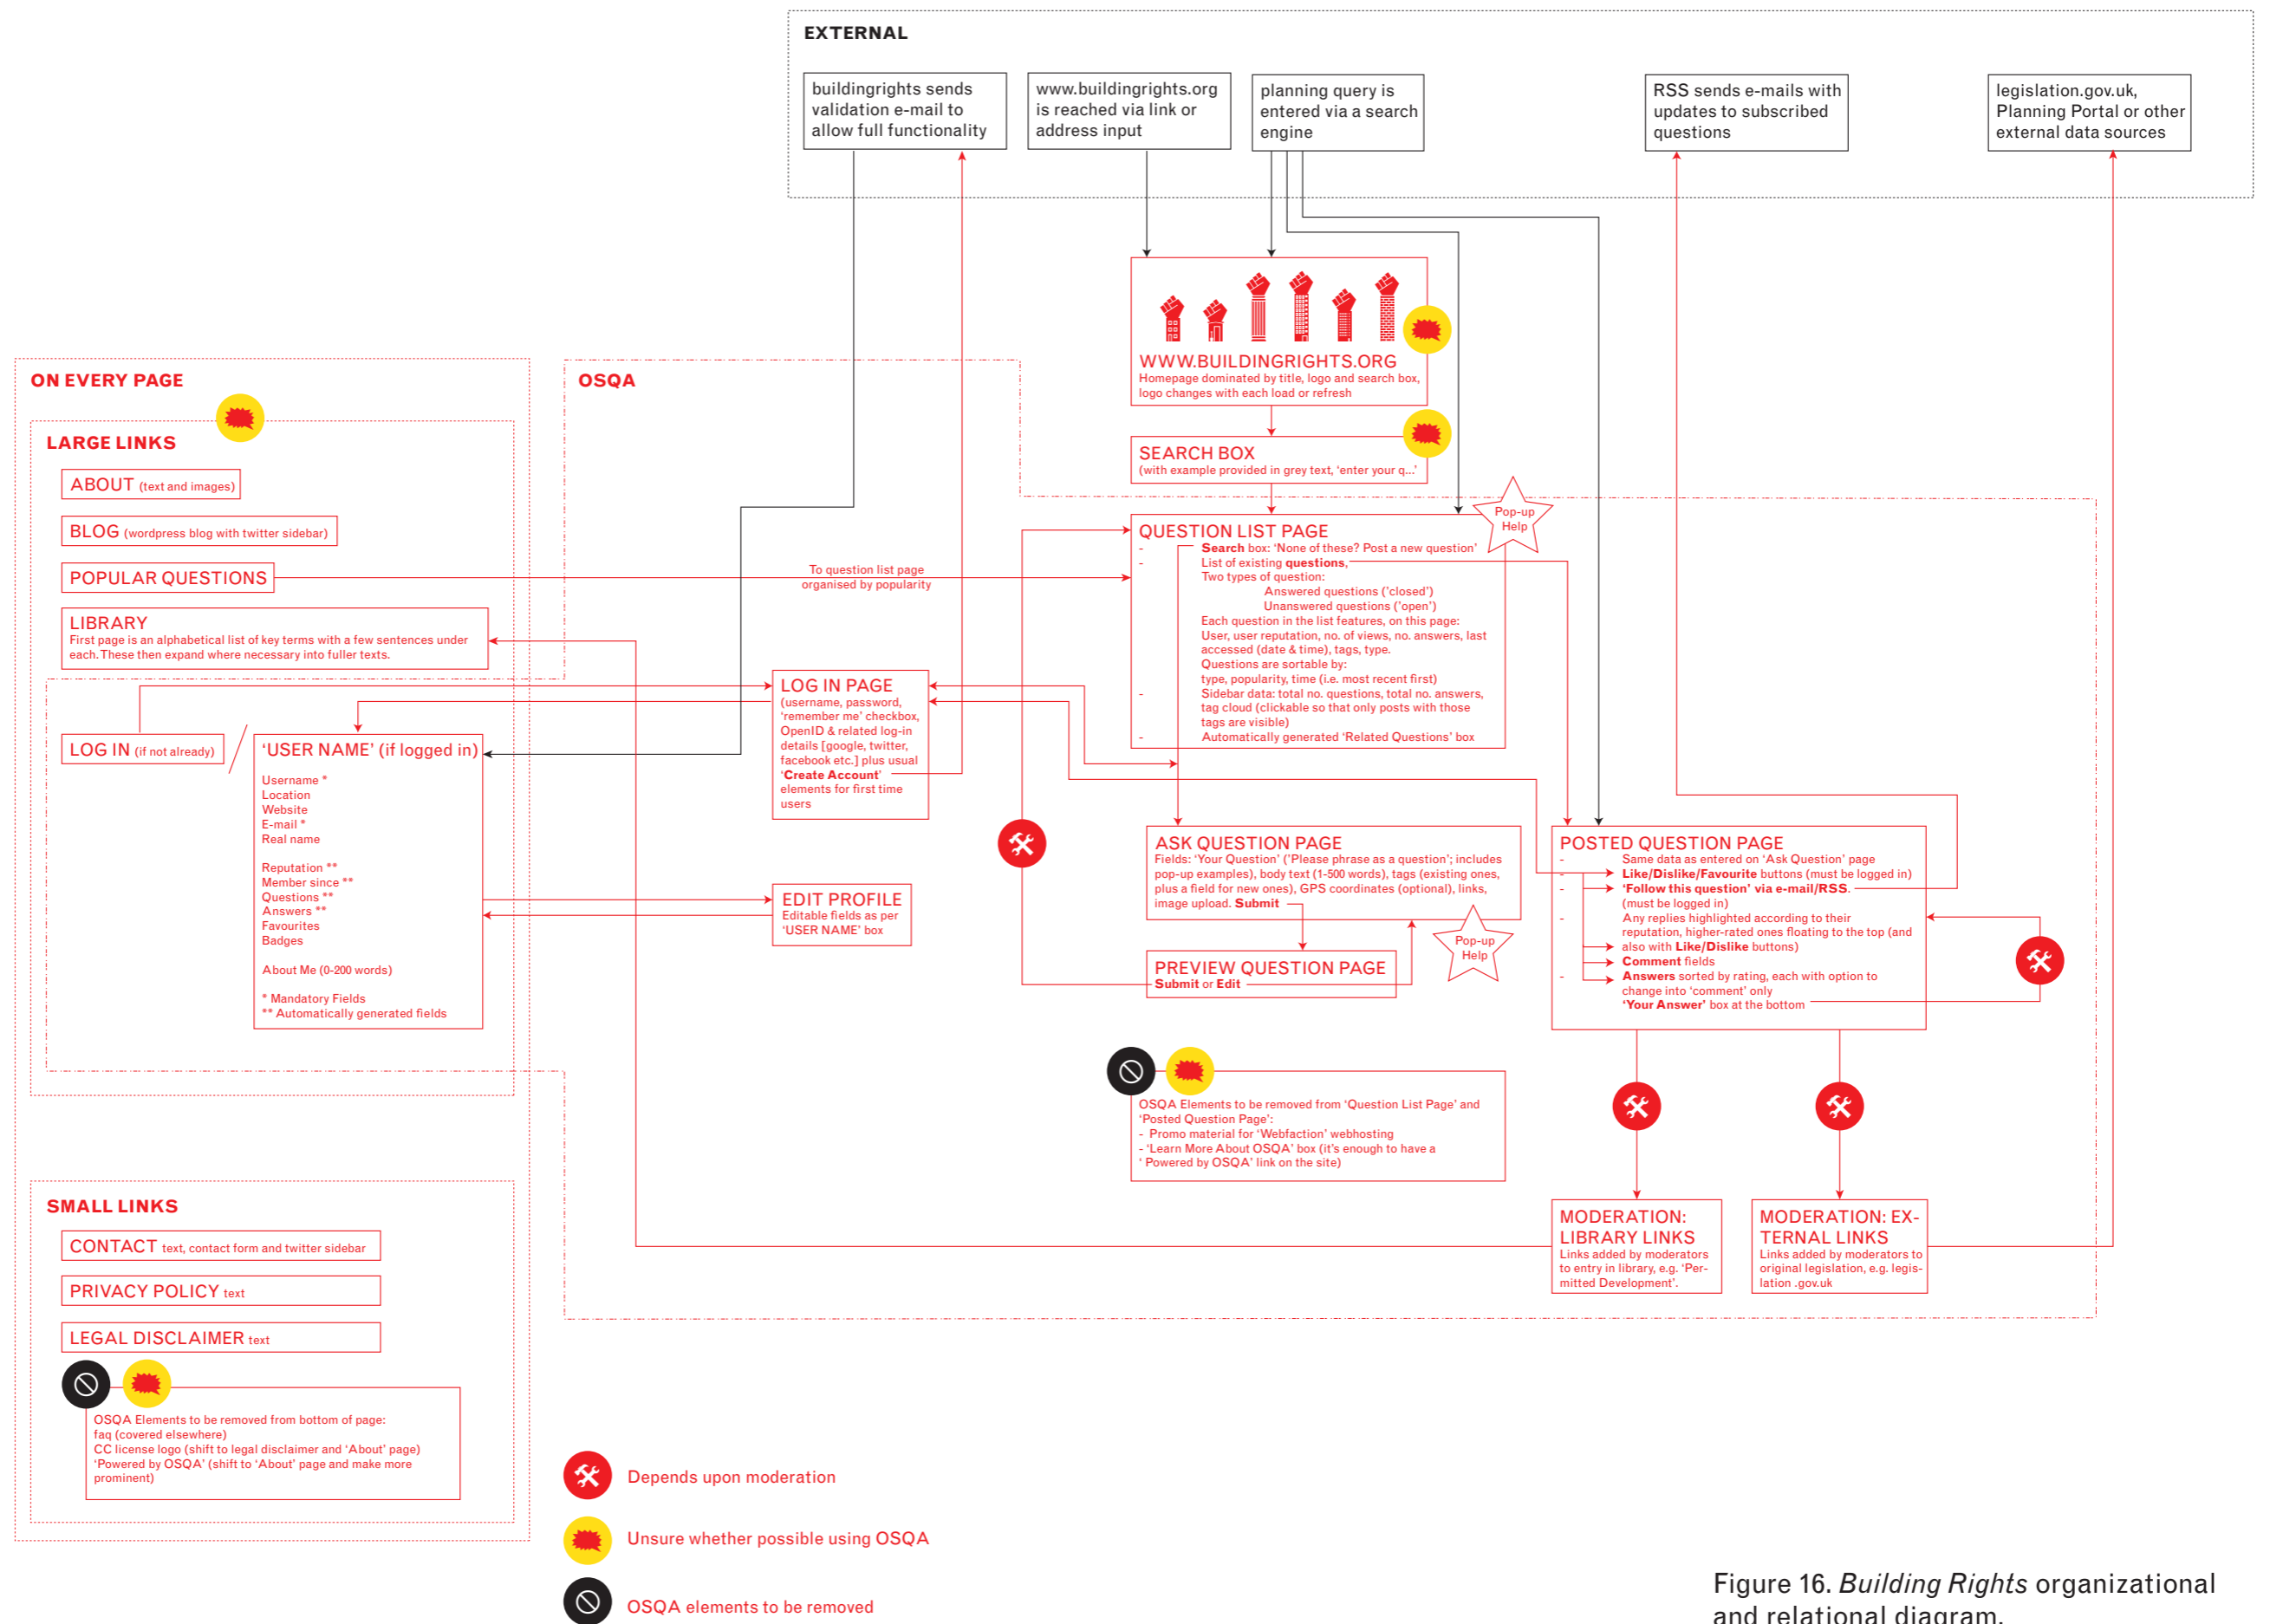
EXTERNAL

buildingrights sends validation e-mail to allow full functionality

www.buildingrights.org is reached via link or address input

planning query is entered via a search engine

RSS sends e-mails with updates to subscribed questions

legislation.gov.uk, Planning Portal or other external data sources

WWW.BUILDINGRIGHTS.ORG
Homepage dominated by title, logo and search box, logo changes with each load or refresh

SEARCH BOX
(with example provided in grey text, 'enter your q...'

ON EVERY PAGE

LARGE LINKS

ABOUT (text and images)

BLOG (wordpress blog with twitter sidebar)

POPULAR QUESTIONS

LIBRARY
First page is an alphabetical list of key terms with a few sentences under each. These then expand where necessary into fuller texts.

OSQA

To question list page organised by popularity

QUESTION LIST PAGE
- Search box: 'None of these? Post a new question'
- List of existing questions,
Two types of question:
Answered questions ('closed')
Unanswered questions ('open')
Each question in the list features, on this page:
User, user reputation, no. of views, no. answers, last accessed (date & time), tags, type.
Questions are sortable by:
type, popularity, time (i.e. most recent first)
- Sidebar data: total no. questions, total no. answers, tag cloud (clickable so that only posts with those tags are visible)
- Automatically generated 'Related Questions' box

Pop-up Help

LOG IN PAGE
(username, password, 'remember me' checkbox, OpenID & related log-in details [google, twitter, facebook etc.] plus usual 'Create Account' elements for first time users

LOG IN (if not already)

'USER NAME' (if logged in)
Username *
Location
Website
E-mail *
Real name

Reputation **
Member since **
Questions **
Answers **
Favourites
Badges

About Me (0-200 words)

* Mandatory Fields
** Automatically generated fields

EDIT PROFILE
Editable fields as per 'USER NAME' box

ASK QUESTION PAGE
Fields: 'Your Question' ('Please phrase as a question'; includes pop-up examples), body text (1-500 words), tags (existing ones, plus a field for new ones), GPS coordinates (optional), links, image upload. Submit

PREVIEW QUESTION PAGE
Submit or Edit

Pop-up Help

POSTED QUESTION PAGE
- Same data as entered on 'Ask Question' page
- Like/Dislike/Favourite buttons (must be logged in)
- 'Follow this question' via e-mail/RSS. (must be logged in)
- Any replies highlighted according to their reputation, higher-rated ones floating to the top (and also with Like/Dislike buttons)
Comment fields
- Answers sorted by rating, each with option to change into 'comment' only
'Your Answer' box at the bottom

OSQA Elements to be removed from 'Question List Page' and 'Posted Question Page':
- Promo material for 'Webfaction' webhosting
- 'Learn More About OSQA' box (it's enough to have a ' Powered by OSQA' link on the site)

MODERATION: LIBRARY LINKS
Links added by moderators to entry in library, e.g. 'Permitted Development'.

MODERATION: EXTERNAL LINKS
Links added by moderators to original legislation, e.g. legislation .gov.uk

SMALL LINKS

CONTACT text, contact form and twitter sidebar

PRIVACY POLICY text

LEGAL DISCLAIMER text

OSQA Elements to be removed from bottom of page:
faq (covered elsewhere)
CC license logo (shift to legal disclaimer and 'About' page)
'Powered by OSQA' (shift to 'About' page and make more prominent)

Depends upon moderation

Unsure whether possible using OSQA

OSQA elements to be removed

Figure 16. *Building Rights* organizational and relational diagram.